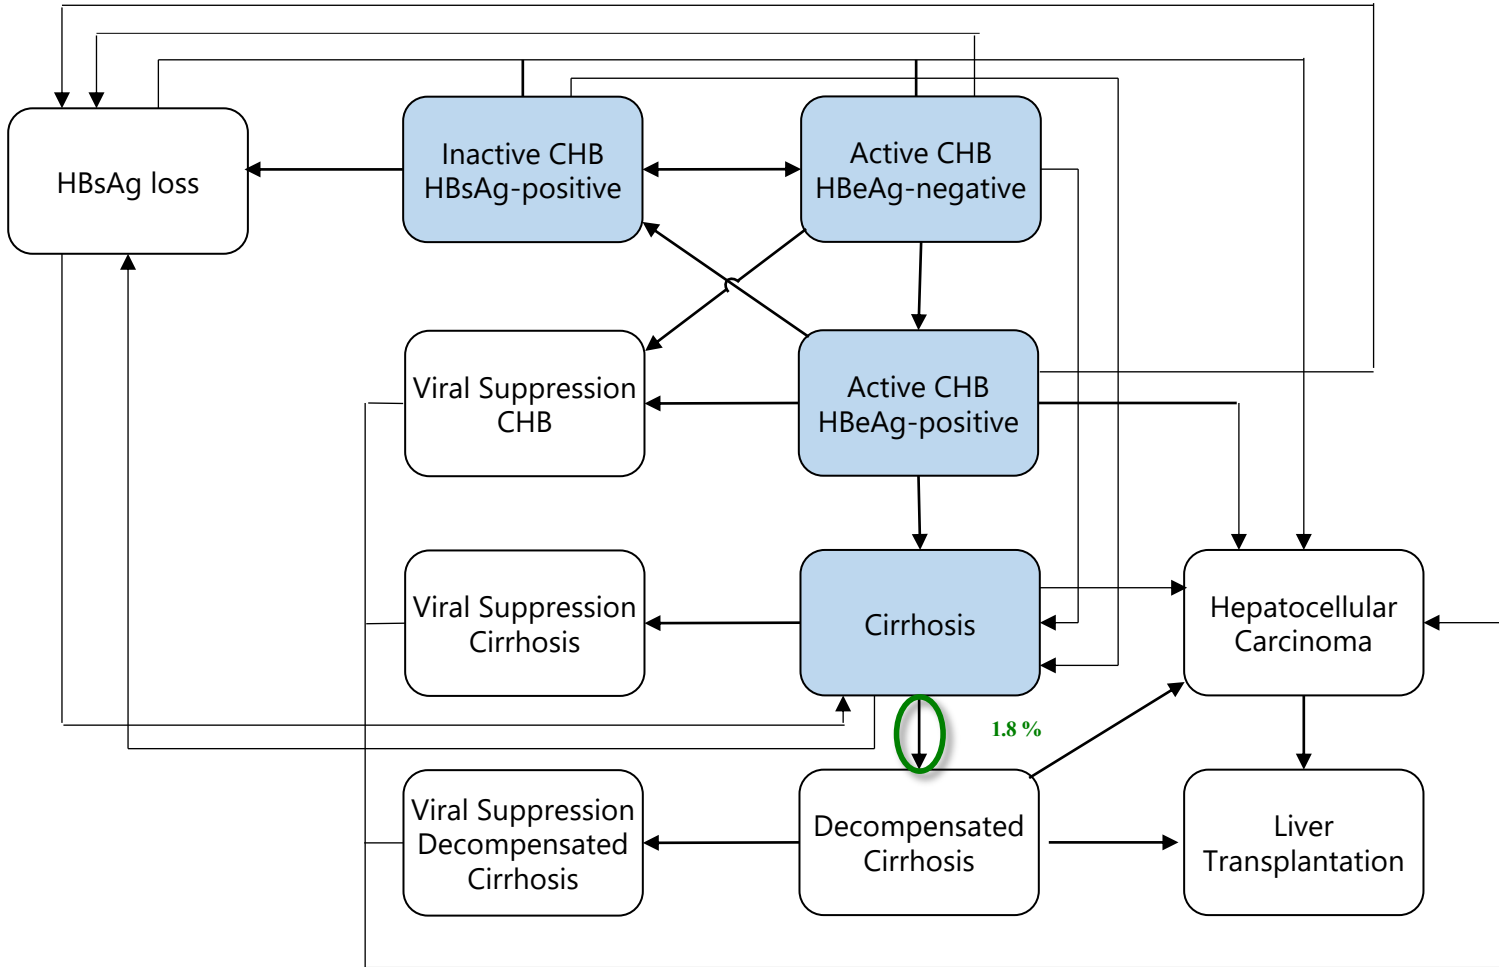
HBsAg loss

Inactive CHB HBsAg-positive

Active CHB HBeAg-negative

Viral Suppression CHB

Active CHB HBeAg-positive

Viral Suppression Cirrhosis

Cirrhosis

Hepatocellular Carcinoma

1.8 %

Viral Suppression Decompensated Cirrhosis

Decompensated Cirrhosis

Liver Transplantation